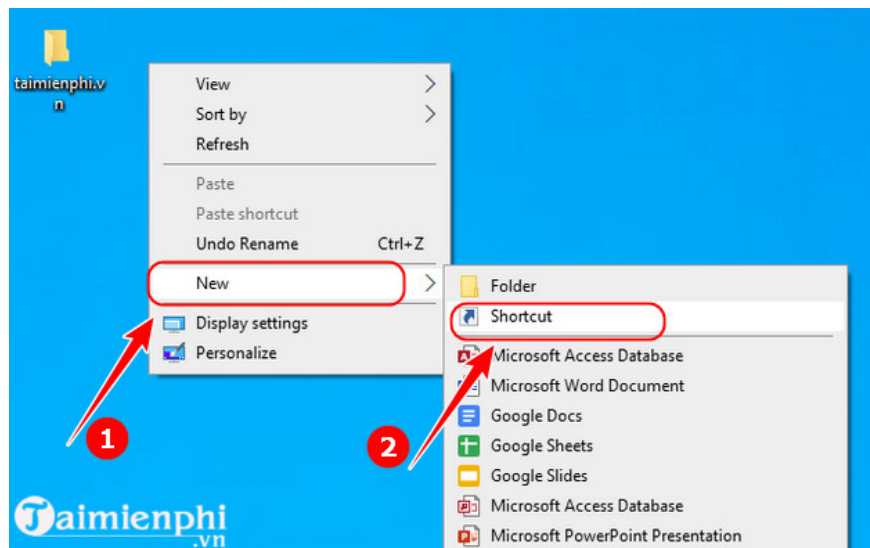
taimienphi.vn

View
Sort by
Refresh
Paste
Paste shortcut
Undo Rename Ctrl+Z
New
Display settings
Personalize

Folder
Shortcut
Microsoft Access Database
Microsoft Word Document
Google Docs
Google Sheets
Google Slides
Microsoft Access Database
Microsoft PowerPoint Presentation

1
2

Taimienphi
.vn